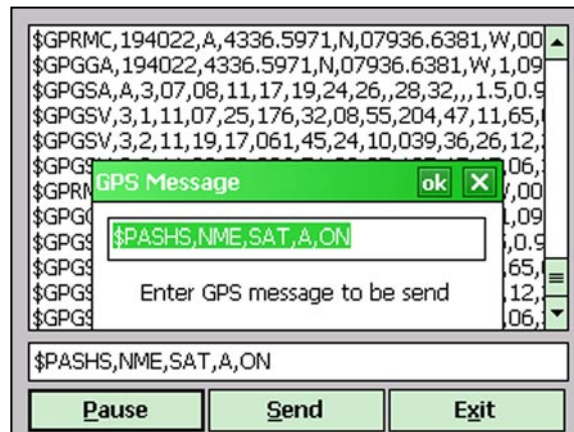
$GPRMC,194022,A,4336.5971,N,07936.6381,W,00
$GPGGA,194022,4336.5971,N,07936.6381,W,1,09
$GPGSA,A,3,07,08,11,17,19,24,26,,28,32,,,1.5,0.9
$GPGSV,3,1,11,07,25,176,32,08,55,204,47,11,65,
$GPGSV,3,2,11,19,17,061,45,24,10,039,36,26,12,
$GPG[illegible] 06,
$GPRM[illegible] ,00
$GPG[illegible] ,09
$GPG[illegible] ,0.9
$GPG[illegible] 65,
$GPG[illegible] 12,
$GPG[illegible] 06,

GPS Message ok X

$PASHS,NME,SAT,A,ON

Enter GPS message to be send

$PASHS,NME,SAT,A,ON

Pause Send Exit